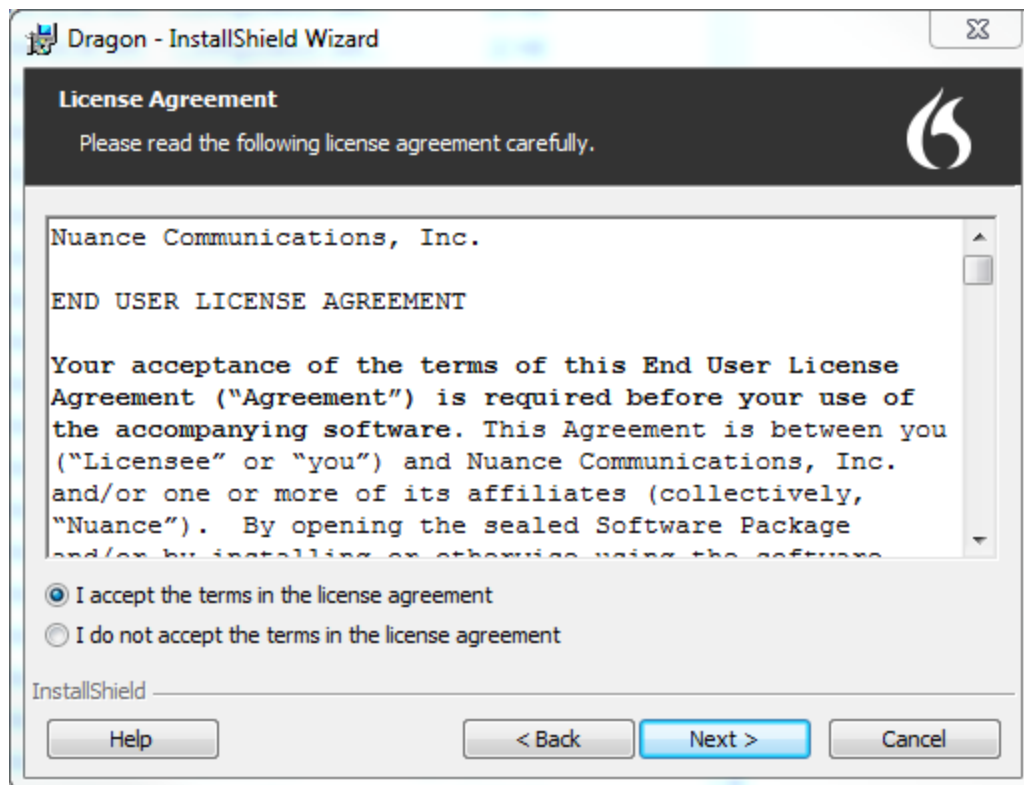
Dragon - InstallShield Wizard

License Agreement

Please read the following license agreement carefully.

Nuance Communications, Inc.

END USER LICENSE AGREEMENT

Your acceptance of the terms of this End User License Agreement ("Agreement") is required before your use of the accompanying software. This Agreement is between you ("Licensee" or "you") and Nuance Communications, Inc. and/or one or more of its affiliates (collectively, "Nuance"). By opening the sealed Software Package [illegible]

I accept the terms in the license agreement

I do not accept the terms in the license agreement

InstallShield

Help

< Back

Next >

Cancel